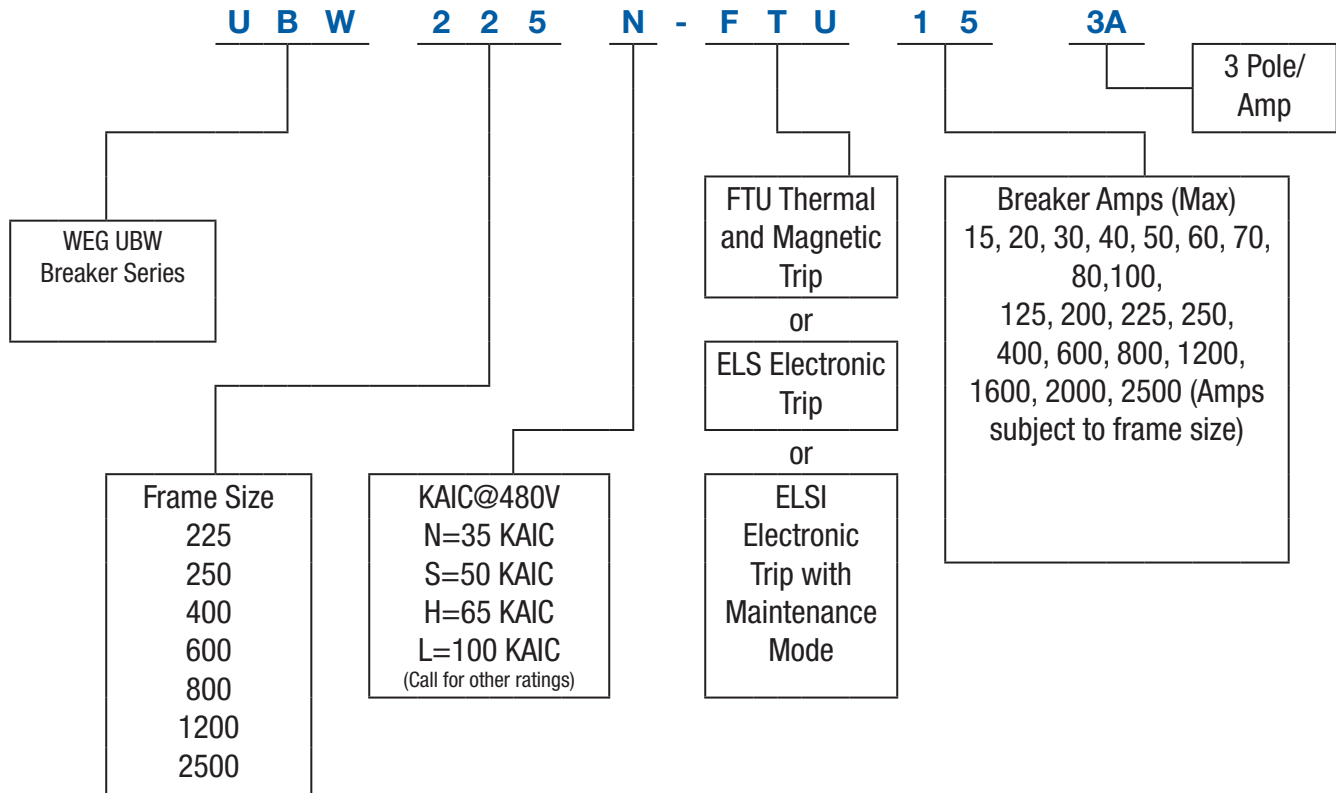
U B W 2 2 5 N - F T U 1 5 3A

3 Pole/ Amp

WEG UBW Breaker Series

FTU Thermal and Magnetic Trip

or

ELS Electronic Trip

or

ELSI Electronic Trip with Maintenance Mode

Breaker Amps (Max)
15, 20, 30, 40, 50, 60, 70, 80,100,
125, 200, 225, 250, 400, 600, 800, 1200, 1600, 2000, 2500 (Amps subject to frame size)

Frame Size
225
250
400
600
800
1200
2500

KAIC@480V
N=35 KAIC
S=50 KAIC
H=65 KAIC
L=100 KAIC
(Call for other ratings)